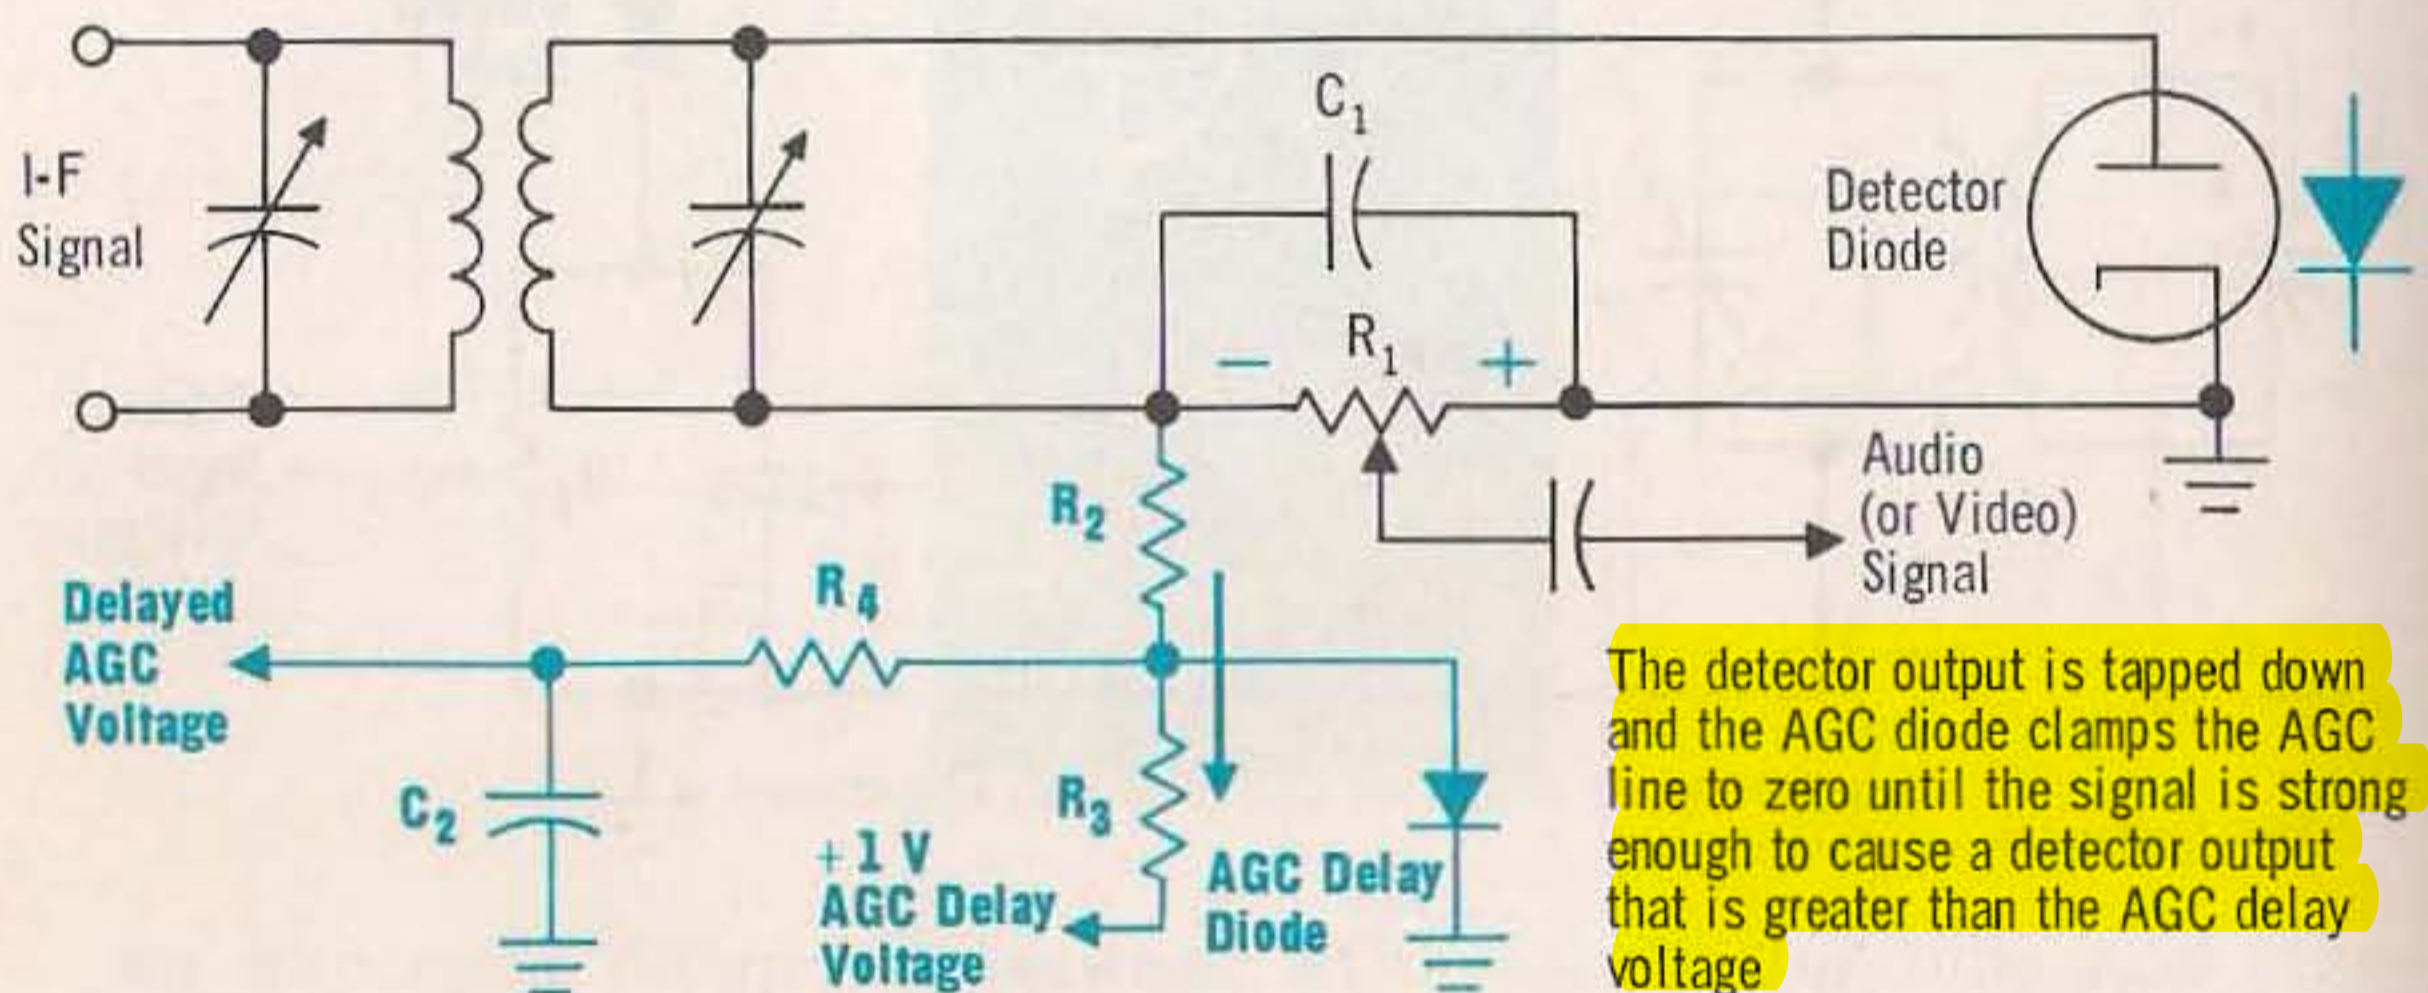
I-F Signal

$C_1$

Detector Diode

$-$ $R_1$ $+$

Audio (or Video) Signal

$R_2$

Delayed AGC Voltage

$R_4$

$C_2$

$R_3$

+1 V AGC Delay Voltage

AGC Delay Diode

The detector output is tapped down and the AGC diode clamps the AGC line to zero until the signal is strong enough to cause a detector output that is greater than the AGC delay voltage